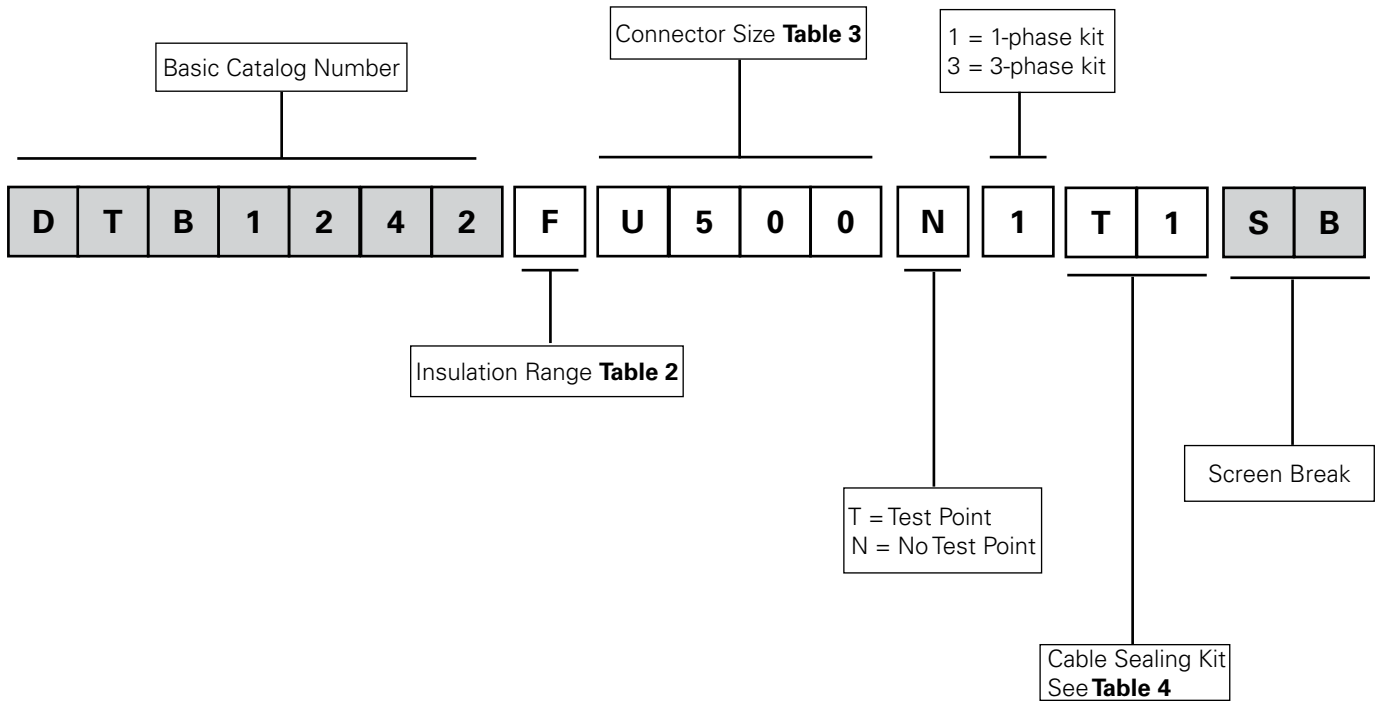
Connector Size **Table 3**

1 = 1-phase kit
3 = 3-phase kit

Basic Catalog Number

| D | T | B | 1 | 2 | 4 | 2 | F | U | 5 | 0 | 0 | N | 1 | T | 1 | S | B |
|---|---|---|---|---|---|---|---|---|---|---|---|---|---|---|---|---|---|

Insulation Range **Table 2**

Screen Break

T = Test Point
N = No Test Point

Cable Sealing Kit
See **Table 4**